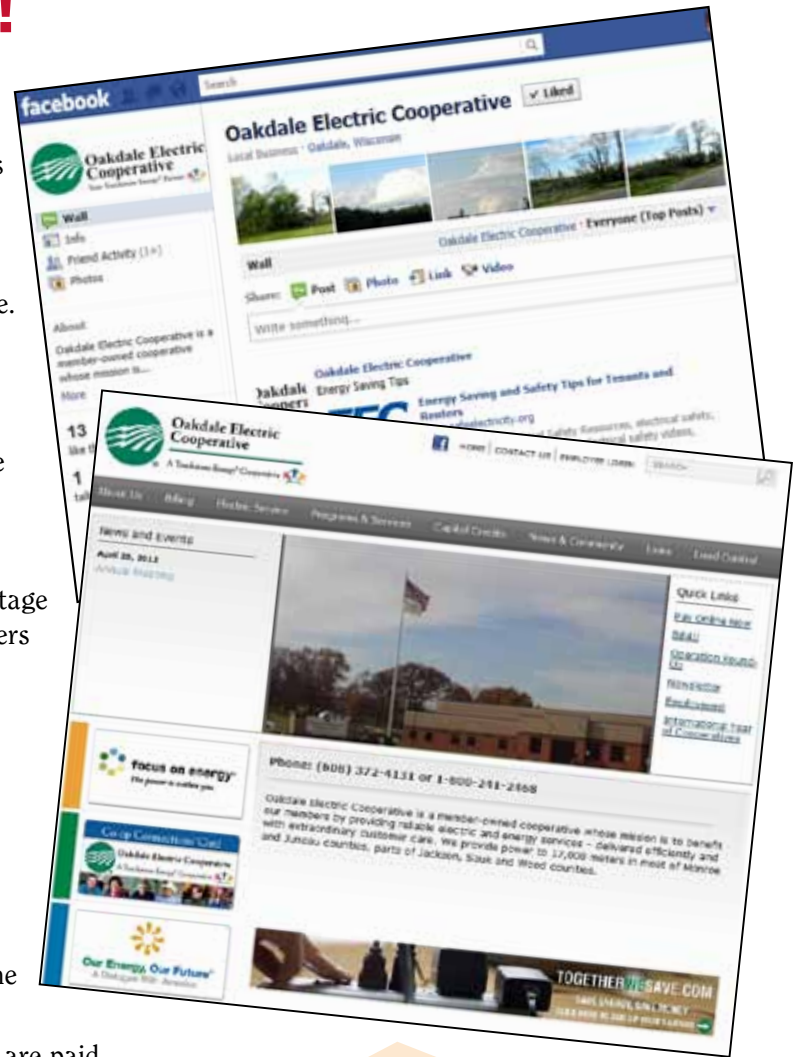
!

facebook

Search

Oakdale Electric Cooperative

✓ Liked

Local Business · Oakdale, Wisconsin

Wall

Info

Friend Activity (1+)

Photos

About

Oakdale Electric Cooperative is a member-owned cooperative whose mission is...

More

13

1

Oakdale Electric Cooperative · Everyone (Top Posts)

Wall

Share: Post Photo Link Video

Write something...

Oakdale Electric Cooperative

Energy Saving Tips

Energy Saving and Safety Tips for Tenants and Renters

Oakdale Electric Cooperative

A Touchstone Energy® Cooperative

HOME | CONTACT US | EMPLOYEE LOGIN | SEARCH

About Us | Billing | Electric Service | Programs & Services | Capital Credits | News & Community | Links | Load Control

News and Events

April 25, 2012

Annual Meeting

Quick Links

Pay Online Now

Operation Round-Up

Newsletter

Employment

International Year of Cooperatives

focus on energy

The power is within you.

Co-op Connections Card

Oakdale Electric Cooperative

Our Energy, Our Future

Phone: (608) 372-4131 or 1-800-241-2468

Oakdale Electric Cooperative is a member-owned cooperative whose mission is to benefit our members by providing reliable electric and energy services – delivered efficiently and with extraordinary customer care. We provide power to 17,000 meters in most of Monroe and Juneau counties, parts of Jackson, Sauk and Wood counties.

TOGETHERWESAVE.COM

s

e.

e

tage

ers

he

are paid